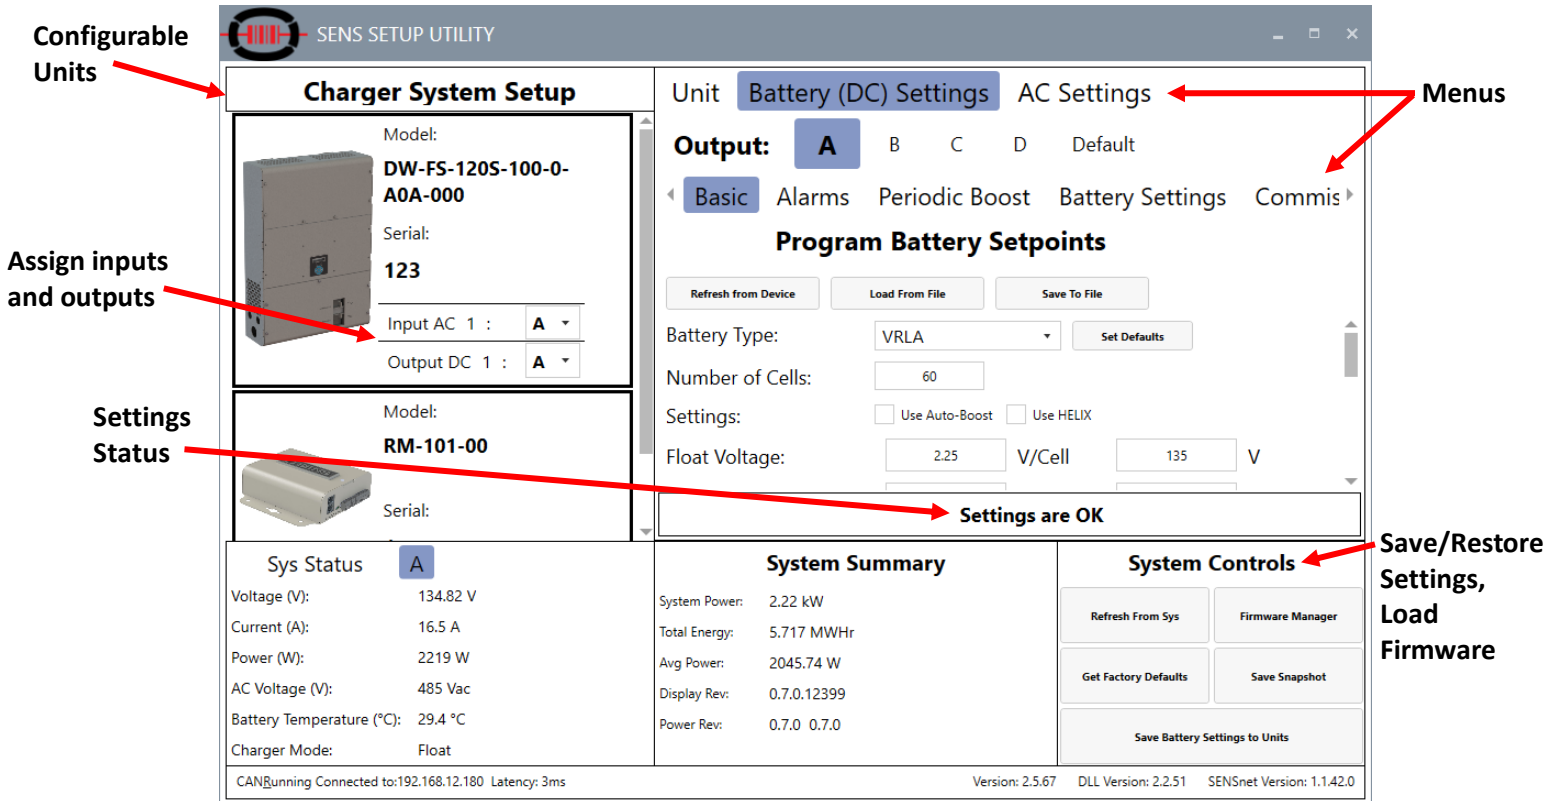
Configurable Units

SENS SETUP UTILITY

Charger System Setup

Model:
DW-FS-120S-100-0-A0A-000
Serial:
123
Input AC 1 : A
Output DC 1 : A

Model:
RM-101-00
Serial:

Assign inputs and outputs

Settings Status

Unit Battery (DC) Settings AC Settings

Menus

Output: A B C D Default

Basic Alarms Periodic Boost Battery Settings Commis

Program Battery Setpoints

Refresh from Device Load From File Save To File

Battery Type: VRLA Set Defaults
Number of Cells: 60
Settings: Use Auto-Boost Use HELIX
Float Voltage: 2.25 V/Cell 135 V

Settings are OK

Sys Status A

| | |
|---|---|
| Voltage (V): | 134.82 V |
| Current (A): | 16.5 A |
| Power (W): | 2219 W |
| AC Voltage (V): | 485 Vac |
| Battery Temperature (°C): | 29.4 °C |
| Charger Mode: | Float |

System Summary

| | |
|---|---|
| System Power: | 2.22 kW |
| Total Energy: | 5.717 MWHr |
| Avg Power: | 2045.74 W |
| Display Rev: | 0.7.0.12399 |
| Power Rev: | 0.7.0 0.7.0 |

System Controls

Save/Restore Settings, Load Firmware

Refresh From Sys Firmware Manager
Get Factory Defaults Save Snapshot
Save Battery Settings to Units

CANRunning Connected to:192.168.12.180 Latency: 3ms Version: 2.5.67 DLL Version: 2.2.51 SENSnet Version: 1.1.42.0